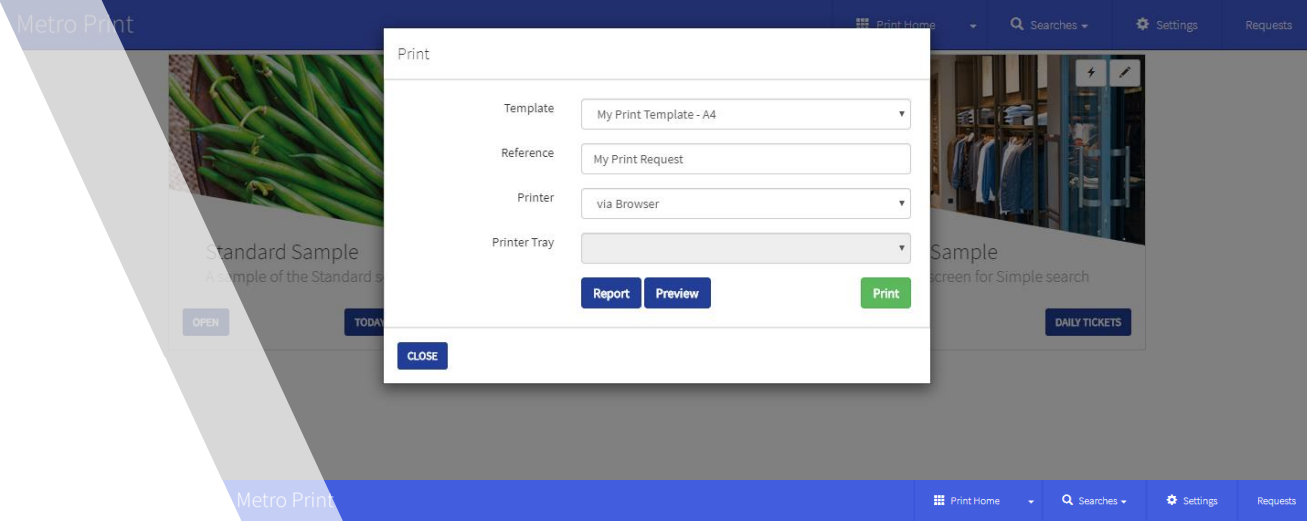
Metro Print

Print Home ▾ Searches ▾ Settings Requests

Print

Template My Print Template - A4

Reference My Print Request

Printer via Browser

Printer Tray

Report Preview Print

CLOSE

Standard Sample
A sample of the Standard s

OPEN TODAY

Sample
screen for Simple search

DAILY TICKETS

Metro Print

Print Home ▾ Searches ▾ Settings Requests